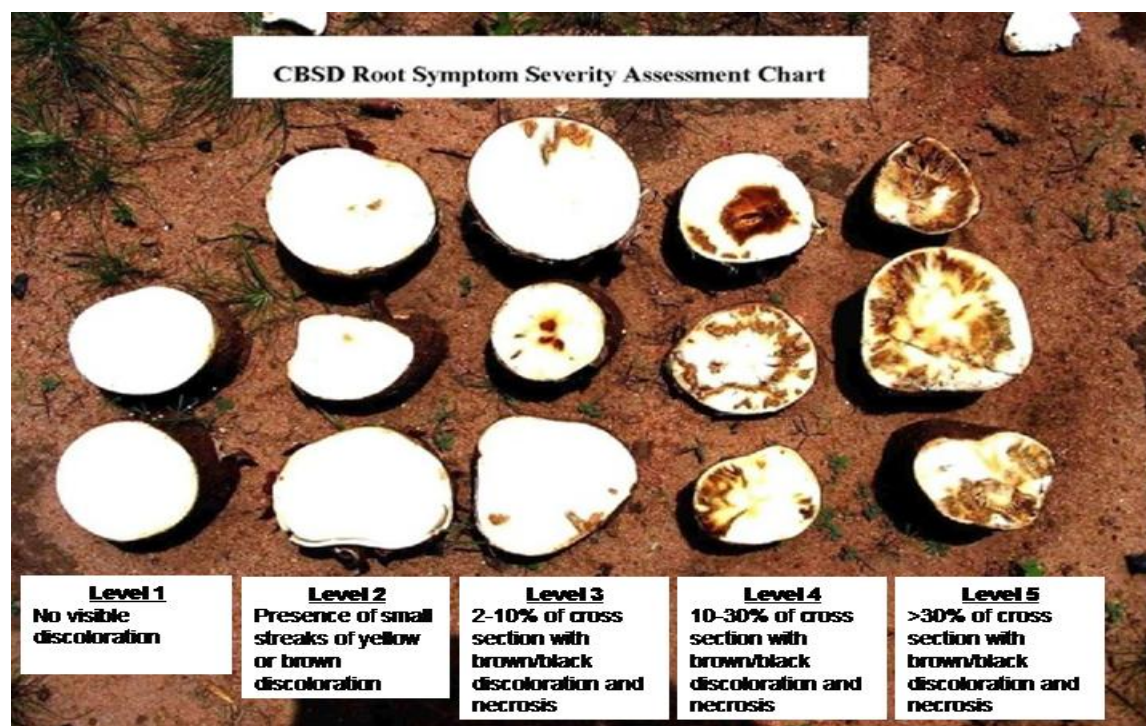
CBSD Root Symptom Severity Assessment Chart

Level 1
No visible discoloration

Level 2
Presence of small streaks of yellow or brown discoloration

Level 3
2-10% of cross section with brown/black discoloration and necrosis

Level 4
10-30% of cross section with brown/black discoloration and necrosis

Level 5
>30% of cross section with brown/black discoloration and necrosis